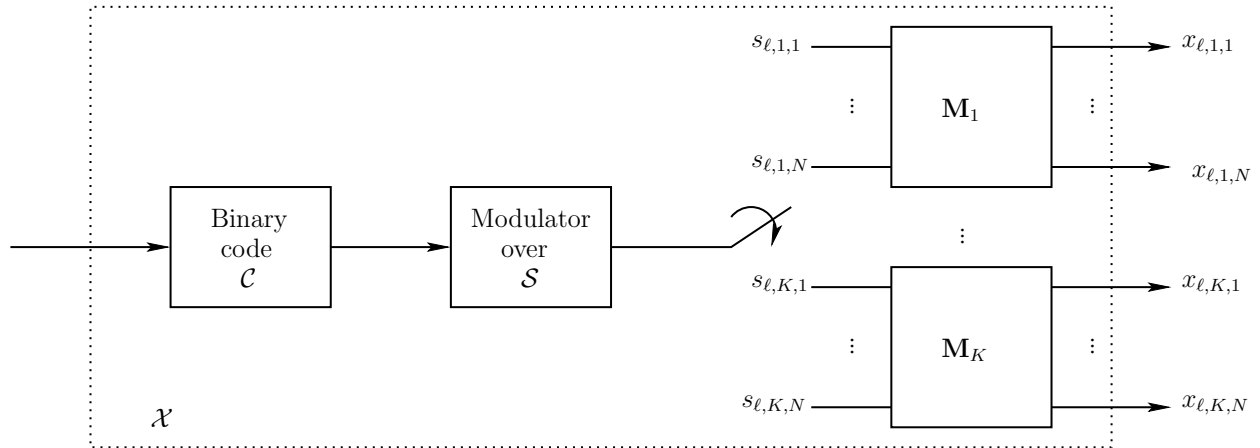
Binary code $\mathcal{C}$

Modulator over $\mathcal{S}$

$s_{\ell,1,1}$

$\vdots$

$s_{\ell,1,N}$

$\mathbf{M}_1$

$\vdots$

$x_{\ell,1,1}$

$x_{\ell,1,N}$

$\vdots$

$s_{\ell,K,1}$

$\vdots$

$s_{\ell,K,N}$

$\mathbf{M}_K$

$\vdots$

$x_{\ell,K,1}$

$x_{\ell,K,N}$

$\mathcal{X}$